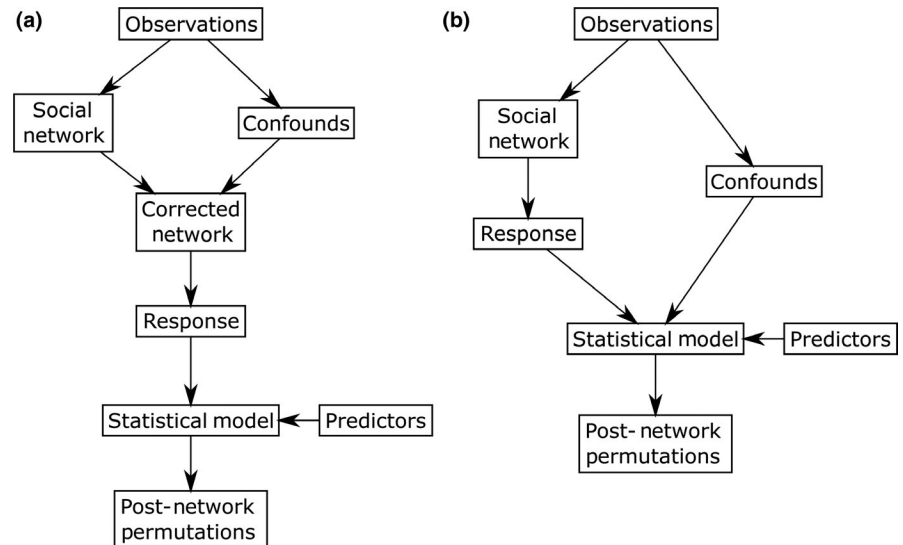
(a)

Observations

Social network

Confounds

Corrected network

Response

Statistical model

Predictors

Post-network permutations

(b)

Observations

Social network

Confounds

Response

Statistical model

Predictors

Post- network permutations